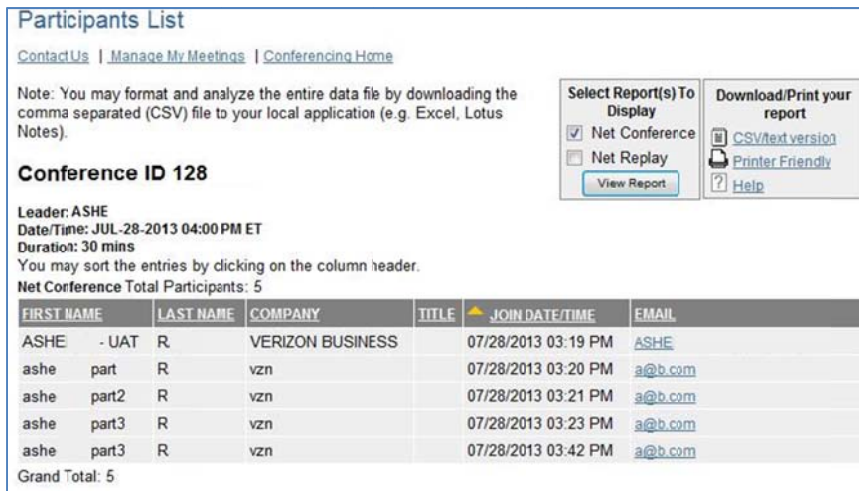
Participants List

ContactUs | Manage My Meetings | Conferencing Home

Note: You may format and analyze the entire data file by downloading the comma separated (CSV) file to your local application (e.g. Excel, Lotus Notes).

Select Report(s) To Display
Net Conference
Net Replay
View Report

Download/Print your report
CSV/text version
Printer Friendly
Help

Conference ID 128

Leader: ASHE
Date/Time: JUL-28-2013 04:00 PM ET
Duration: 30 mins
You may sort the entries by clicking on the column header.
Net Conference Total Participants: 5

| FIRST NAME | | LAST NAME | COMPANY | TITLE | JOIN DATE/TIME | EMAIL |
|---|---|---|---|---|---|---|
| ASHE | - UAT | R | VERIZON BUSINESS | | 07/28/2013 03:19 PM | ASHE |
| ashe | part | R | vzn | | 07/28/2013 03:20 PM | a@b.com |
| ashe | part2 | R | vzn | | 07/28/2013 03:21 PM | a@b.com |
| ashe | part3 | R | vzn | | 07/28/2013 03:23 PM | a@b.com |
| ashe | part3 | R | vzn | | 07/28/2013 03:42 PM | a@b.com |

Grand Total: 5